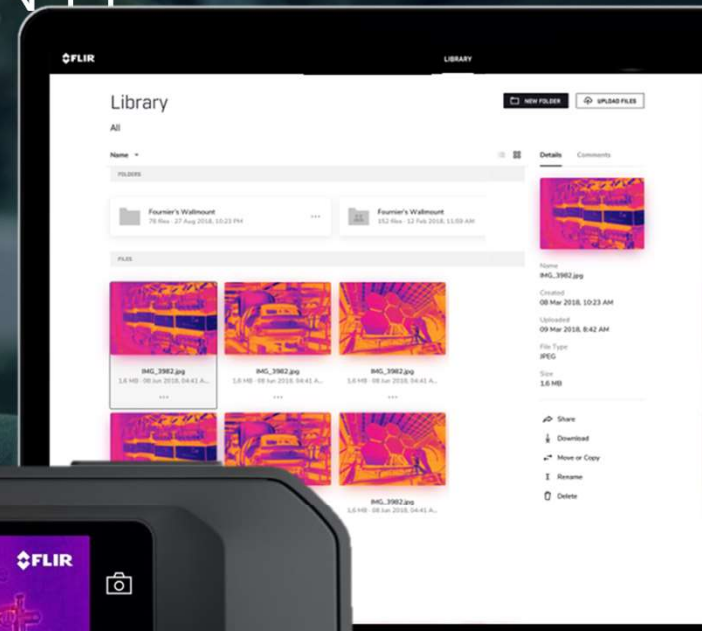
FLIR

LIBRARY

Library

All

NEW FOLDER

UPLOAD FILES

Name

FOLDERS

Fournier's Wallmount
78 files · 27 Aug 2018, 10:23 PM

Fournier's Wallmount
152 files · 12 Feb 2018, 11:08 AM

FILES

IMG_3982.jpg
1.6 MB · 08 Jun 2018, 04:41 A...

IMG_3982.jpg
1.6 MB · 08 Jun 2018, 04:41 A...

IMG_3982.jpg
1.6 MB · 08 Jun 2018, 04:41 A...

IMG_3982.jpg
1.6 MB · 08 Jun 2018, 04:41 A...

Details

Comments

Name
IMG_3982.jpg

Created
08 Mar 2018, 10:23 AM

Uploaded
09 Mar 2018, 8:42 AM

File Type
JPEG

Size
1.6 MB

Share

Download

Move or Copy

Rename

Delete

FLIR